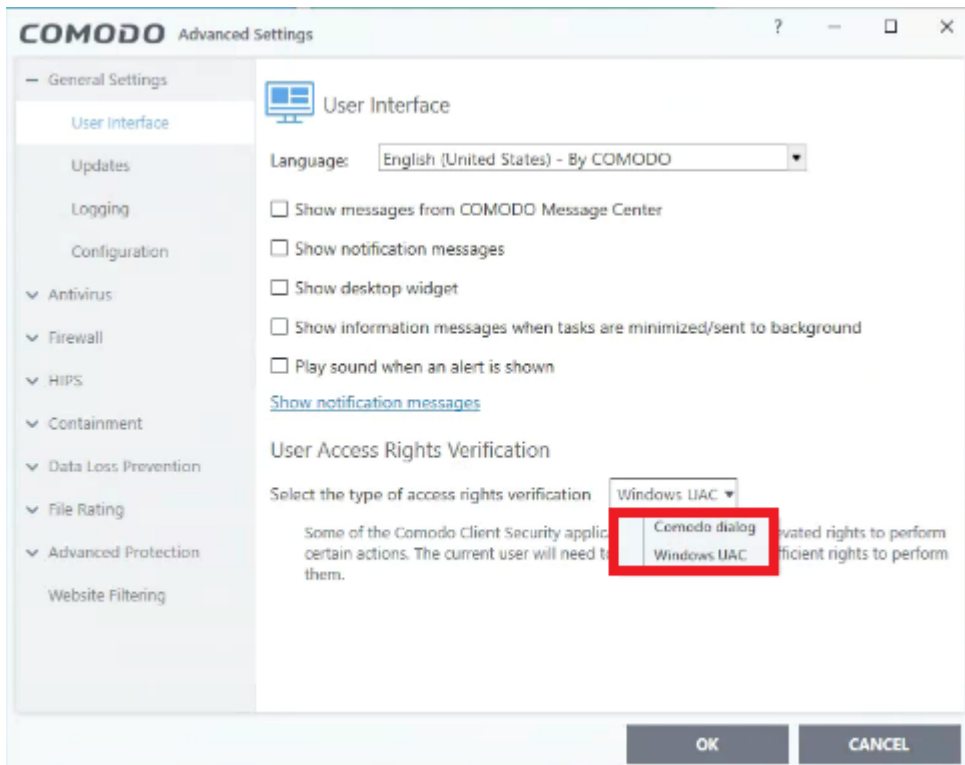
COMODO Advanced Settings

? — ☐ ✕

– General Settings

User Interface

Updates

Logging

Configuration

Antivirus

Firewall

HIPS

Containment

Data Loss Prevention

File Rating

Advanced Protection

Website Filtering

User Interface

Language: English (United States) - By COMODO

☐ Show messages from COMODO Message Center

☐ Show notification messages

☐ Show desktop widget

☐ Show information messages when tasks are minimized/sent to background

☐ Play sound when an alert is shown

Show notification messages

User Access Rights Verification

Select the type of access rights verification Windows UAC

Some of the Comodo Client Security applic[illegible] evated rights to perform certain actions. The current user will need to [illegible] fficient rights to perform them.

Comodo dialog

Windows UAC

OK

CANCEL